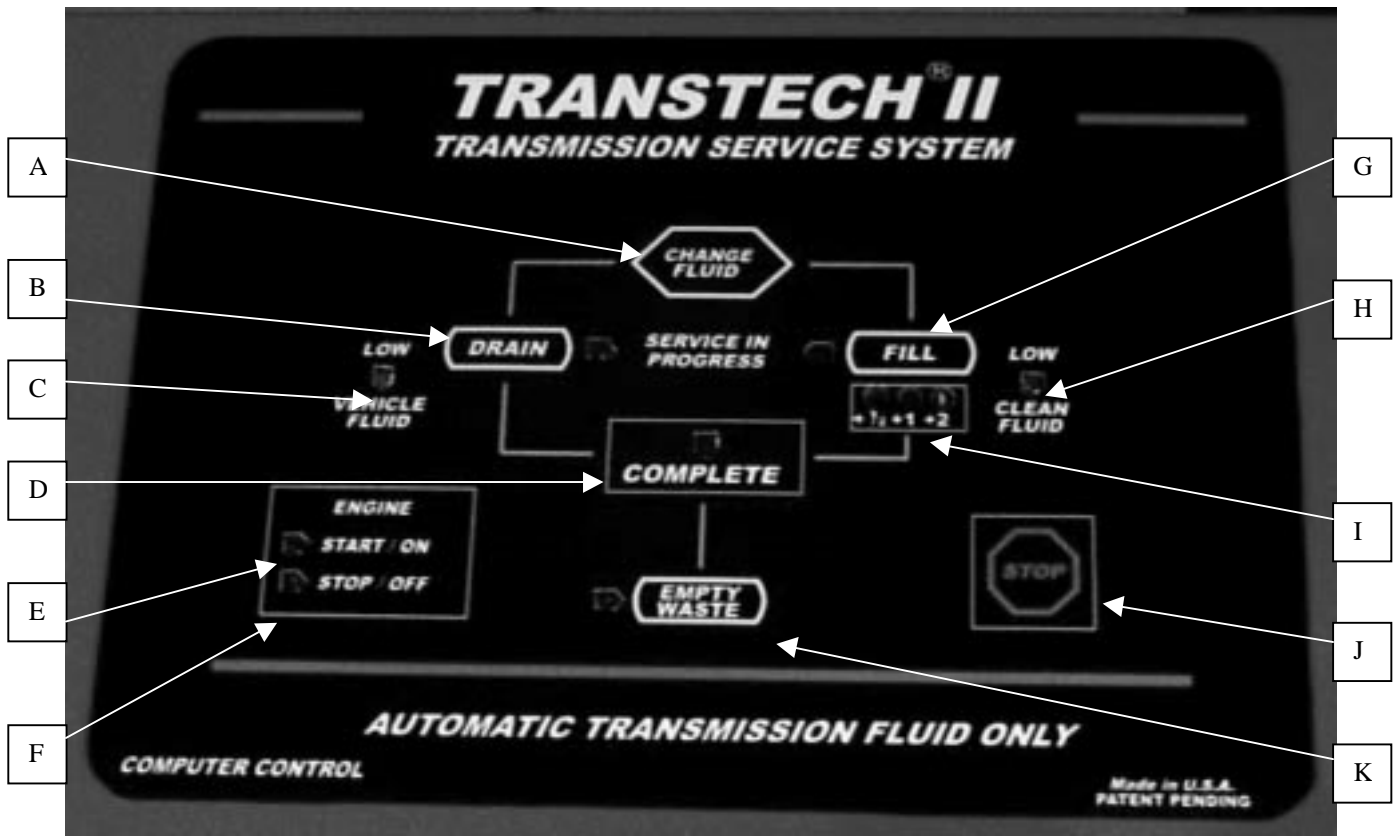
TRANSTECH® II
TRANSMISSION SERVICE SYSTEM

A
G
CHANGE FLUID
B
H
DRAIN
SERVICE IN PROGRESS
FILL
LOW
LOW
C
VEHICLE FLUID
CLEAN FLUID
+ ½ +1 +2
D
COMPLETE
I
ENGINE
START / ON
STOP / OFF
E
STOP
EMPTY WASTE
J
F
K

AUTOMATIC TRANSMISSION FLUID ONLY
COMPUTER CONTROL
Made in U.S.A.
PATENT PENDING